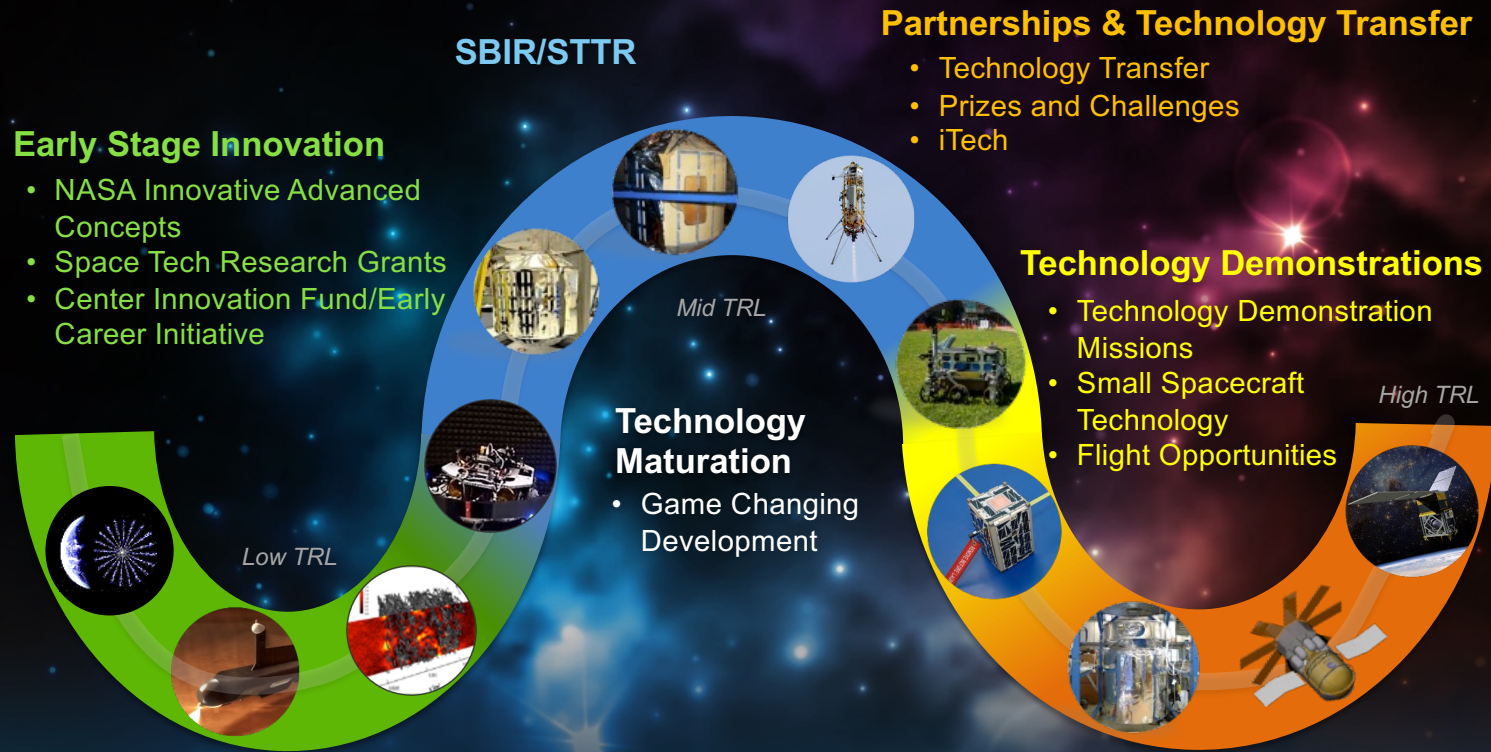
SBIR/STTR

Partnerships & Technology Transfer
• Technology Transfer
• Prizes and Challenges
• iTech

Early Stage Innovation
• NASA Innovative Advanced Concepts
• Space Tech Research Grants
• Center Innovation Fund/Early Career Initiative

Mid TRL

Technology Demonstrations
• Technology Demonstration Missions
• Small Spacecraft Technology
• Flight Opportunities

High TRL

Technology Maturation
• Game Changing Development

Low TRL